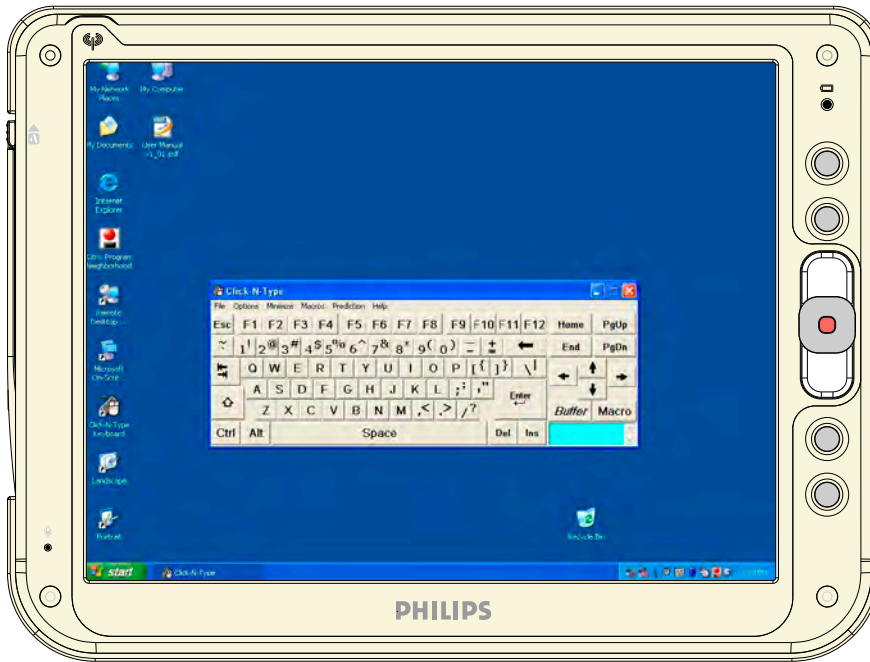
My Network Places
My Computer
My Documents
User Manual v1_01.pdf
Internet Explorer
Citrix Program Neighborhood
Remote Desktop ...
Microsoft On-Scre...
Click-N-Type Keyboard
Landscape
Portrait
Recycle Bin

Click-N-Type
File Options Minimize Macros Prediction Help

| Esc | F1 | F2 | F3 | F4 | F5 | F6 | F7 | F8 | F9 | F10 | F11 | F12 | Home | PgUp |
|---|---|---|---|---|---|---|---|---|---|---|---|---|---|---|
| ~ ` | ! 1 | @ 2 | # 3 | $ 4 | % 5 | ^ 6 | & 7 | * 8 | ( 9 | ) 0 | _ - | + = | ← | End | PgDn |
| ⇆ | Q | W | E | R | T | Y | U | I | O | P | { [ | } ] | \| \ | ↑ | |
| ⇧ | A | S | D | F | G | H | J | K | L | : ; | " ' | Enter | ← | ↓ | → |
| | Z | X | C | V | B | N | M | < , | > . | ? / | | Buffer | Macro | | |
| Ctrl | Alt | Space | | | | | | | | | | Del | Ins | | |

start
Click-N-Type

PHILIPS